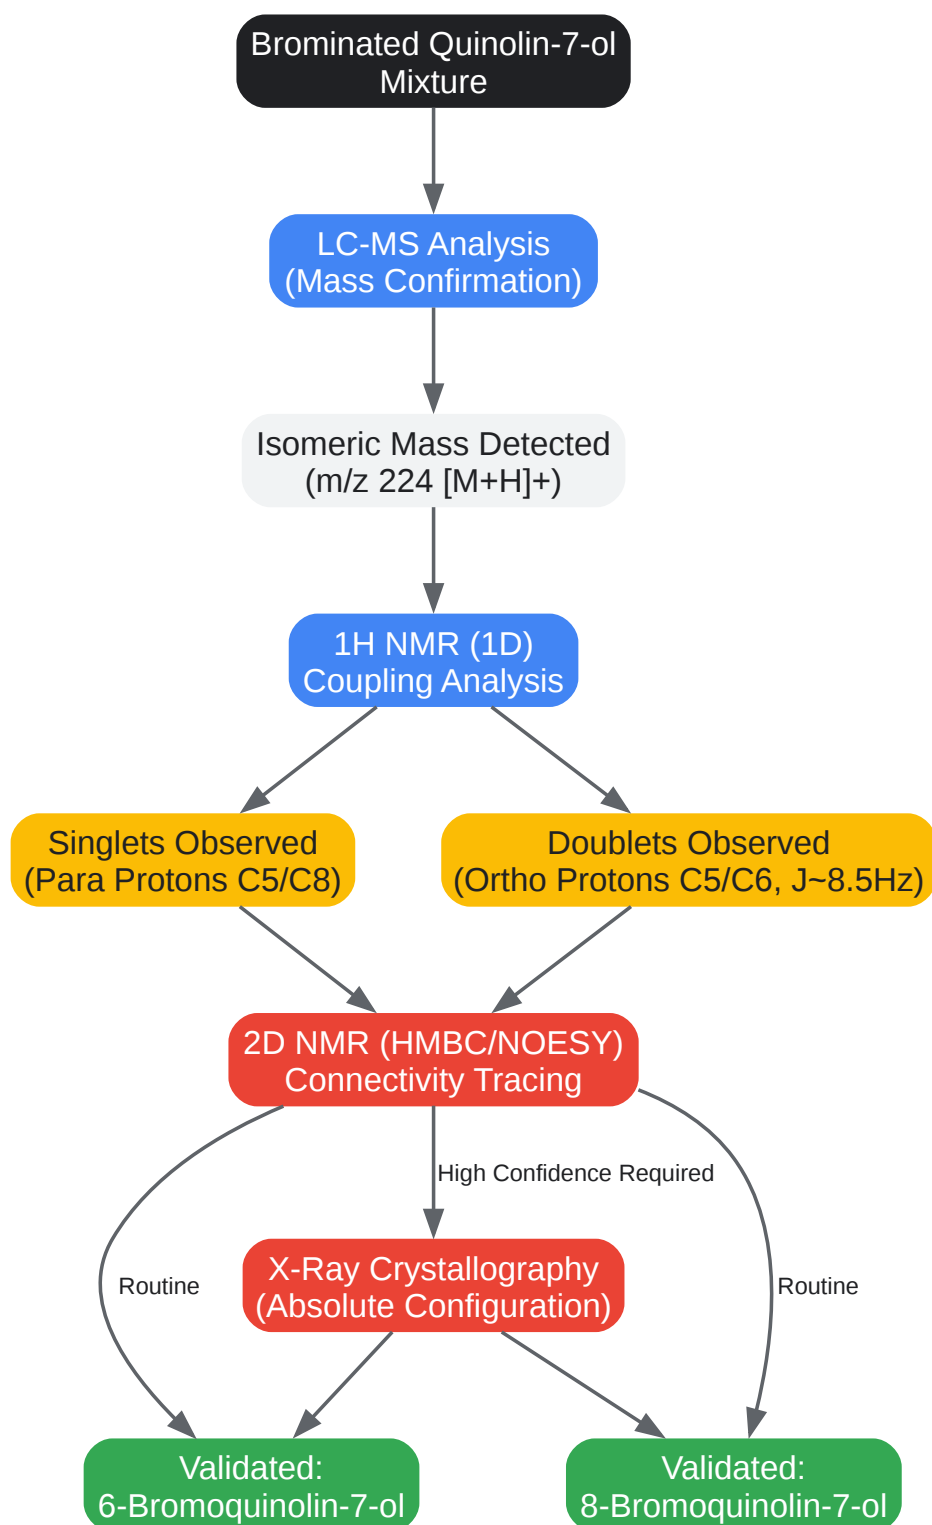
Brominated Quinolin-7-ol Mixture

LC-MS Analysis (Mass Confirmation)

Isomeric Mass Detected (m/z 224 [M+H]+)

1H NMR (1D) Coupling Analysis

Singlets Observed (Para Protons C5/C8)

Doublets Observed (Ortho Protons C5/C6, J~8.5Hz)

2D NMR (HMBC/NOESY) Connectivity Tracing

High Confidence Required

Routine

X-Ray Crystallography (Absolute Configuration)

Routine

Validated: 6-Bromoquinolin-7-ol

Validated: 8-Bromoquinolin-7-ol